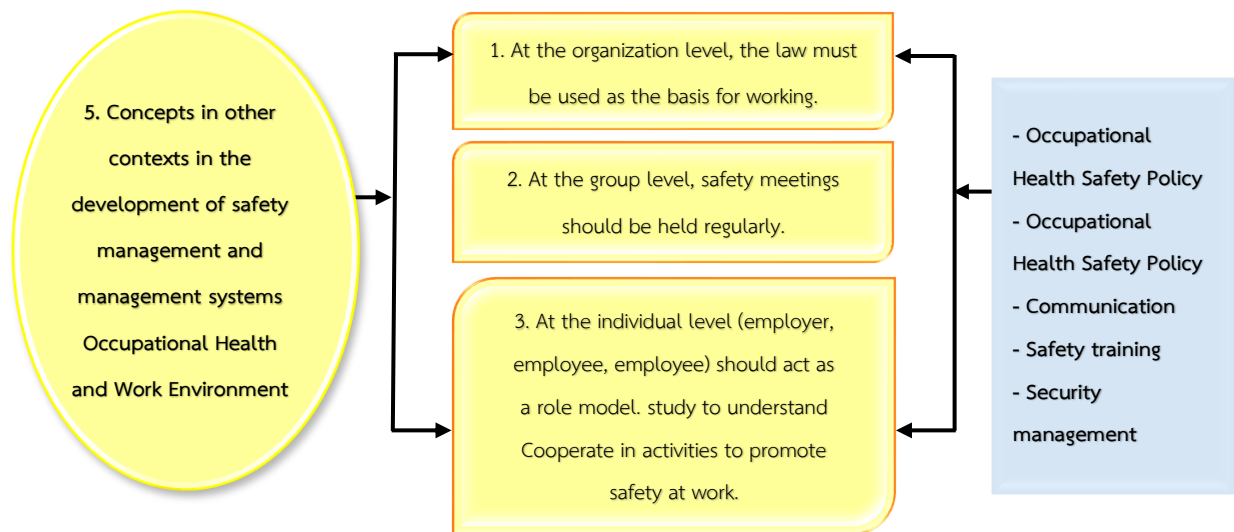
5. Concepts in other contexts in the development of safety management and management systems Occupational Health and Work Environment

1. At the organization level, the law must be used as the basis for working.

2. At the group level, safety meetings should be held regularly.

3. At the individual level (employer, employee, employee) should act as a role model. study to understand Cooperate in activities to promote safety at work.

- Occupational Health Safety Policy
- Occupational Health Safety Policy
- Communication
- Safety training
- Security management